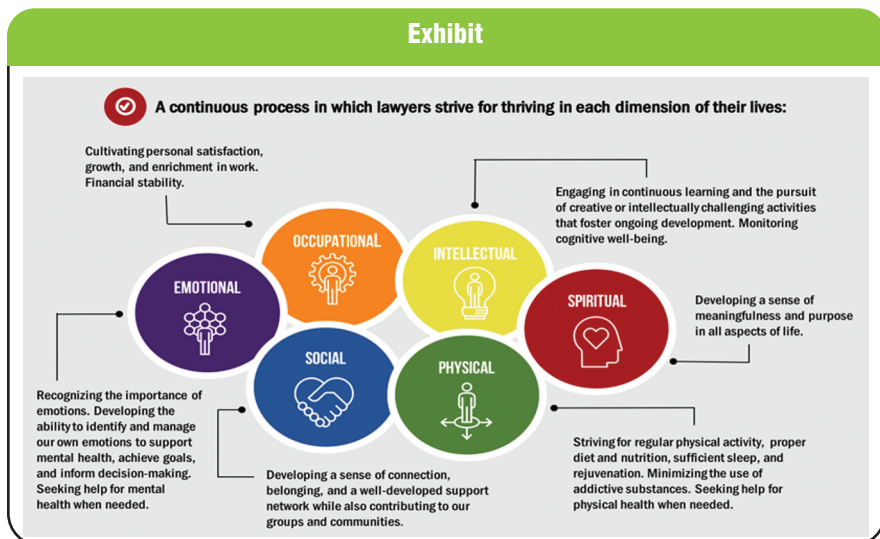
Exhibit

A continuous process in which lawyers strive for thriving in each dimension of their lives:

Cultivating personal satisfaction, growth, and enrichment in work. Financial stability.

Engaging in continuous learning and the pursuit of creative or intellectually challenging activities that foster ongoing development. Monitoring cognitive well-being.

OCCUPATIONAL

INTELLECTUAL

EMOTIONAL

SPIRITUAL

Developing a sense of meaningfulness and purpose in all aspects of life.

SOCIAL

PHYSICAL

Recognizing the importance of emotions. Developing the ability to identify and manage our own emotions to support mental health, achieve goals, and inform decision-making. Seeking help for mental health when needed.

Striving for regular physical activity, proper diet and nutrition, sufficient sleep, and rejuvenation. Minimizing the use of addictive substances. Seeking help for physical health when needed.

Developing a sense of connection, belonging, and a well-developed support network while also contributing to our groups and communities.